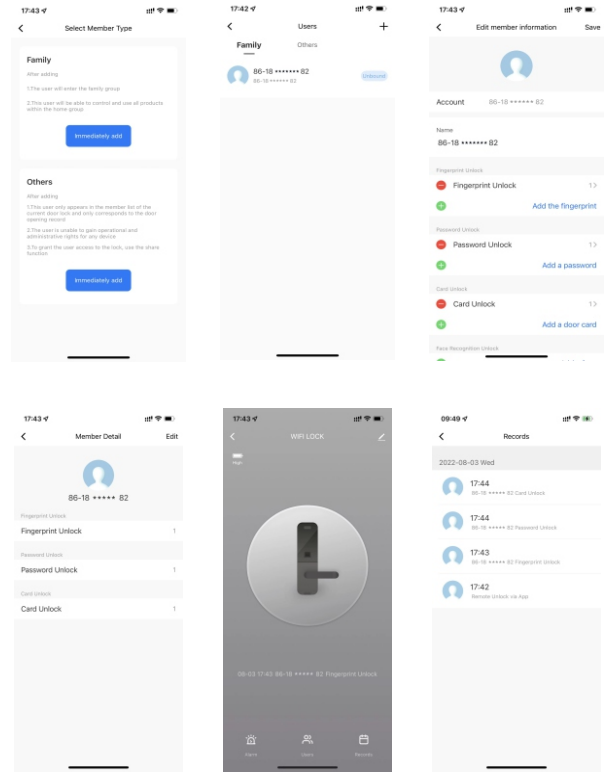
17:43

Select Member Type

Family

After adding

1.The user will enter the family group

2.This user will be able to control and use all products within the home group

Immediately add

Others

After adding

1.This user only appears in the member list of the current door lock and only corresponds to the door opening record

2.The user is unable to gain operational and administrative rights for any device

3.To grant the user access to the lock, use the share function

Immediately add

17:42

Users

Family

Others

86-18 ******* 82

86-18 ******* 82

Unbound

17:43

Edit member information

Save

Account

86-18 ******* 82

Name

86-18 ******* 82

Fingerprint Unlock

Fingerprint Unlock

Add the fingerprint

Password Unlock

Password Unlock

Add a password

Card Unlock

Card Unlock

Add a door card

Face Recognition Unlock

17:43

Member Detail

Edit

86-18 ***** 82

Fingerprint Unlock

Fingerprint Unlock

1

Password Unlock

Password Unlock

1

Card Unlock

Card Unlock

1

17:43

WIFI LOCK

High

08-03 17:43 86-18 ***** 82 Fingerprint Unlock

Alarm

Users

Records

09:49

Records

2022-08-03 Wed

17:44

86-18 ***** 82 Card Unlock

17:44

86-18 ***** 82 Password Unlock

17:43

86-18 ***** 82 Fingerprint Unlock

17:42

Remote Unlock via App